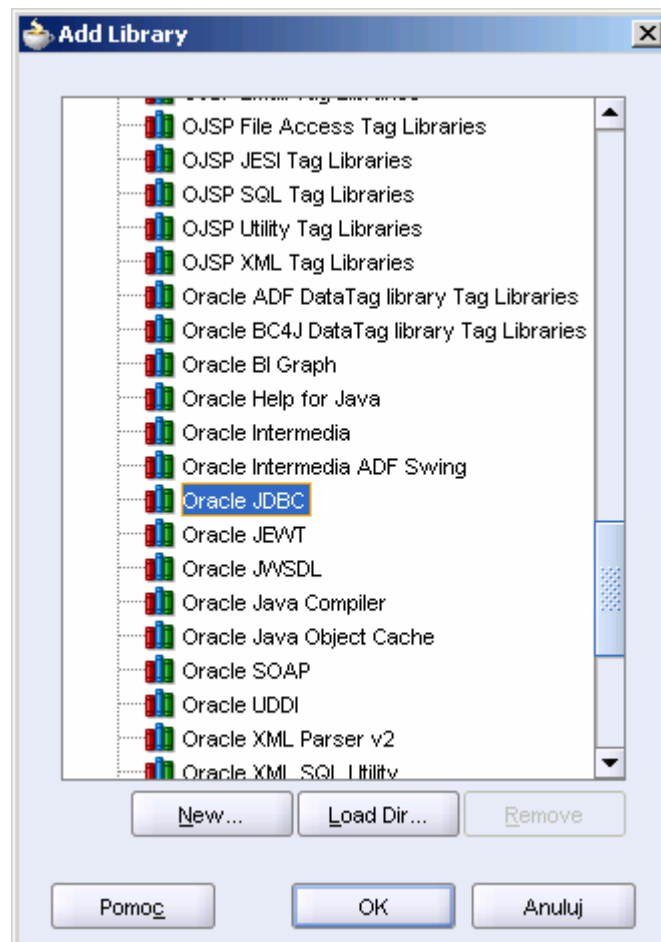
Add Library

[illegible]
OJSP File Access Tag Libraries
OJSP JESI Tag Libraries
OJSP SQL Tag Libraries
OJSP Utility Tag Libraries
OJSP XML Tag Libraries
Oracle ADF DataTag library Tag Libraries
Oracle BC4J DataTag library Tag Libraries
Oracle BI Graph
Oracle Help for Java
Oracle Intermedia
Oracle Intermedia ADF Swing
Oracle JDBC
Oracle JEWT
Oracle JWSDL
Oracle Java Compiler
Oracle Java Object Cache
Oracle SOAP
Oracle UDDI
Oracle XML Parser v2
Oracle XML SQL Utility

New...
Load Dir...
Remove

Pomoc
OK
Anuluj